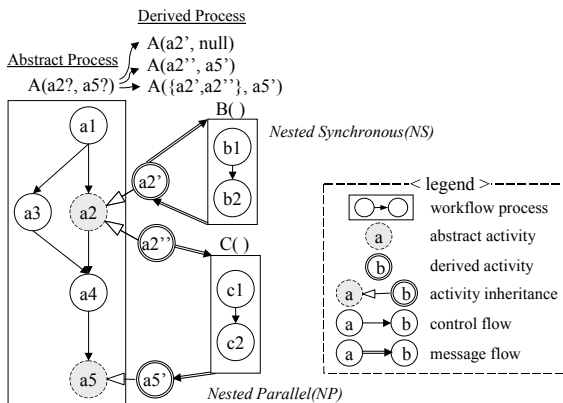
Derived Process

Abstract Process

A(a2', null)
A(a2'', a5')
A(a2?, a5?)
A({a2',a2''}, a5')

a1
a3
a2
a4
a5

B( )
b1
b2
a2'

Nested Synchronous(NS)

a2''
C( )
c1
c2

a5'

Nested Parallel(NP)

< legend >
workflow process
a
abstract activity
b
derived activity
a
b
activity inheritance
a
b
control flow
a
b
message flow